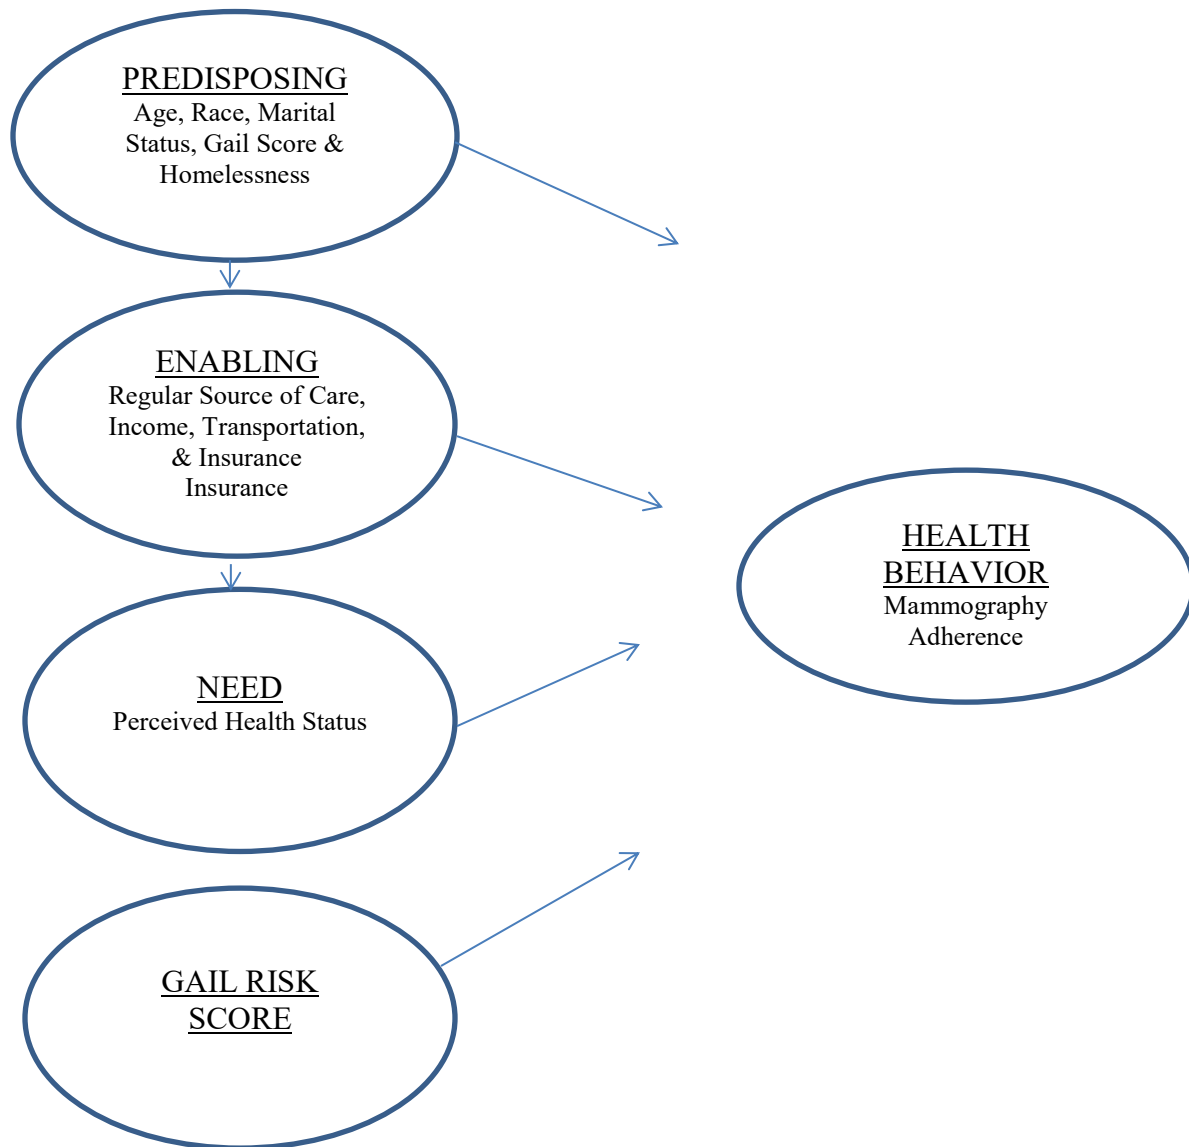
PREDISPOSING
Age, Race, Marital Status, Gail Score & Homelessness

ENABLING
Regular Source of Care, Income, Transportation, & Insurance
Insurance

NEED
Perceived Health Status

GAIL RISK SCORE

HEALTH BEHAVIOR
Mammography Adherence